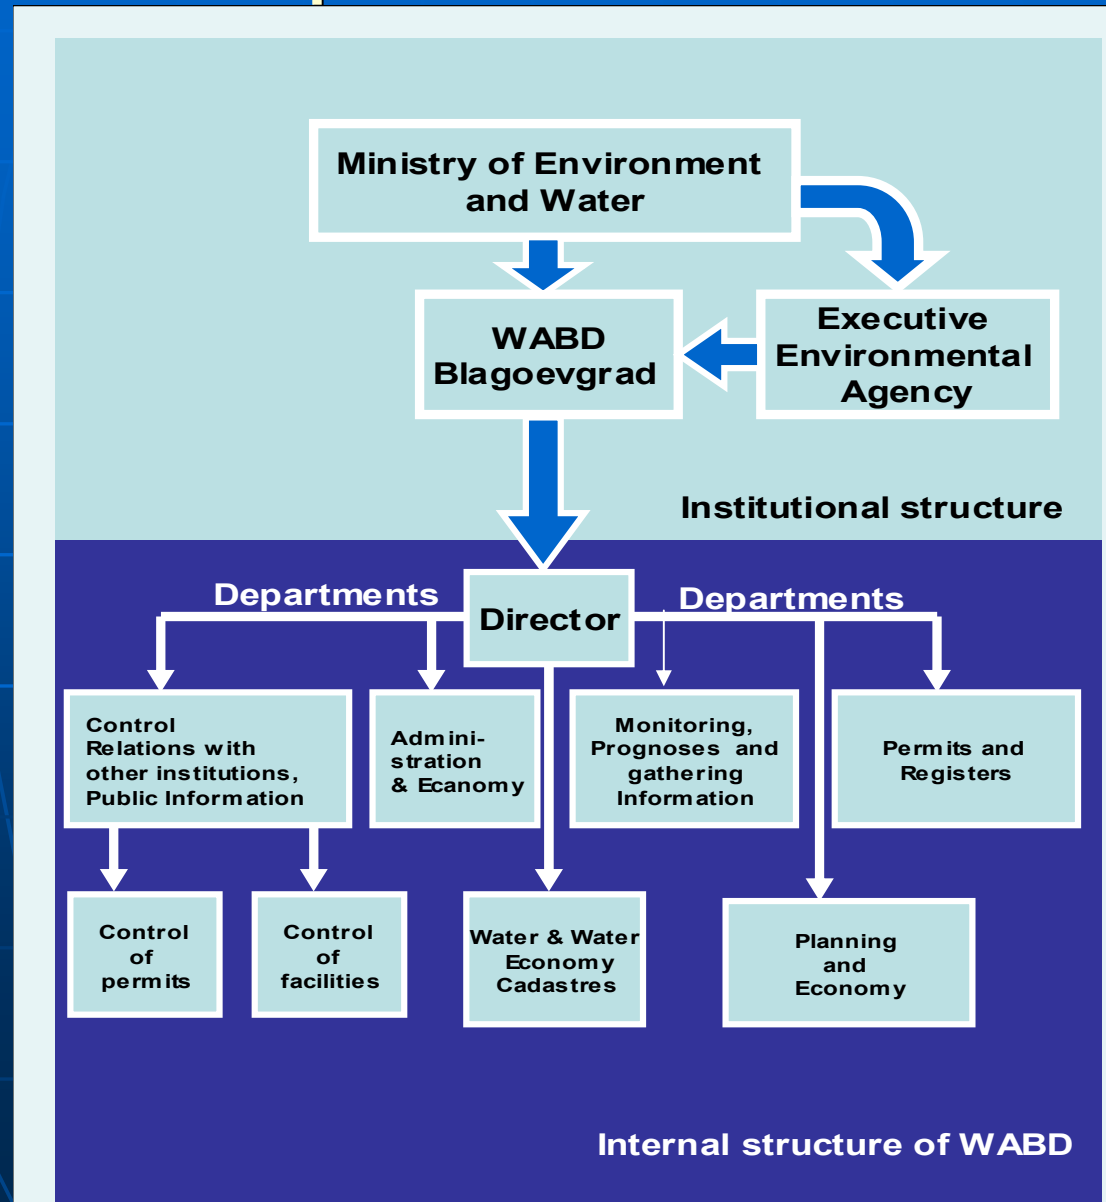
Ministry of Environment and Water

WABD Blagoevgrad

Executive Environmental Agency

Institutional structure

Departments

Director

Departments

Control Relations with other institutions, Public Information

Administration & Ecanomy

Monitoring, Prognoses and gathering Information

Permits and Registers

Control of permits

Control of facilities

Water & Water Economy Cadastres

Planning and Economy

Internal structure of WABD